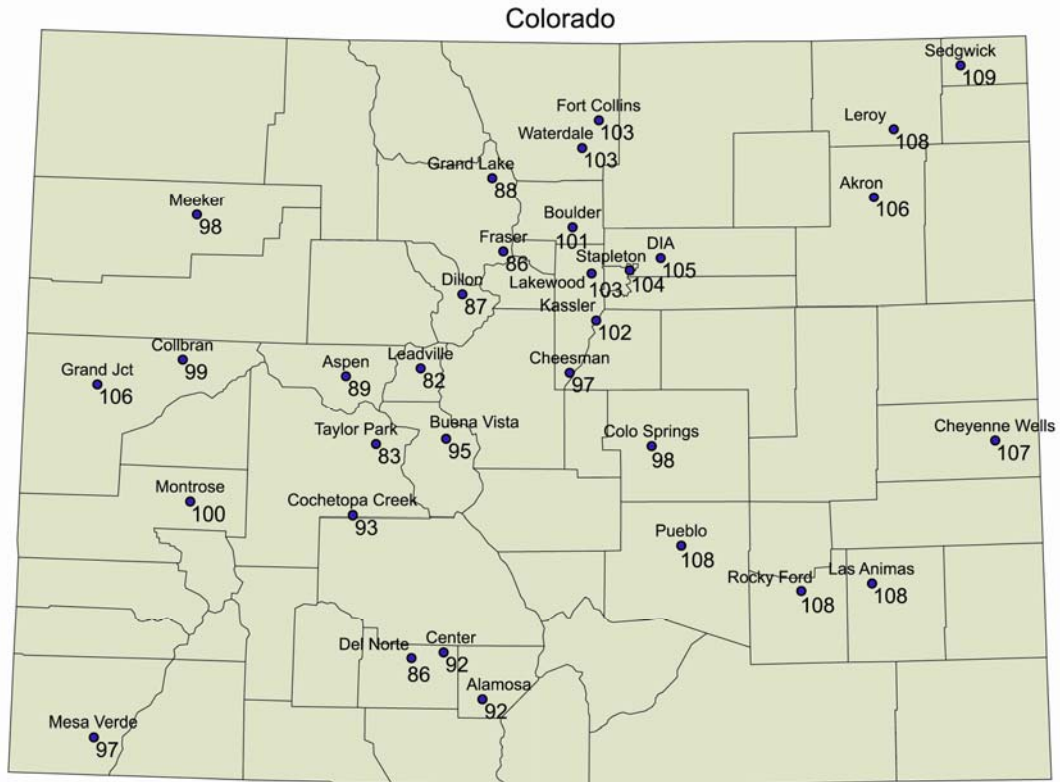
Colorado

Sedgwick 109
Fort Collins 103
Leroy 108
Waterdale 103
Grand Lake 88
Akron 106
Meeker 98
Boulder 101
Fraser 86
DIA 105
Stapleton 104
Lakewood 103
Dillon 87
Kassler 102
Collbran 99
Leadville 82
Grand Jct 106
Aspen 89
Cheesman 97
Buena Vista 95
Taylor Park 83
Colo Springs 98
Cheyenne Wells 107
Montrose 100
Cochetopa Creek 93
Pueblo 108
Las Animas 108
Rocky Ford 108
Center 92
Del Norte 86
Alamosa 92
Mesa Verde 97